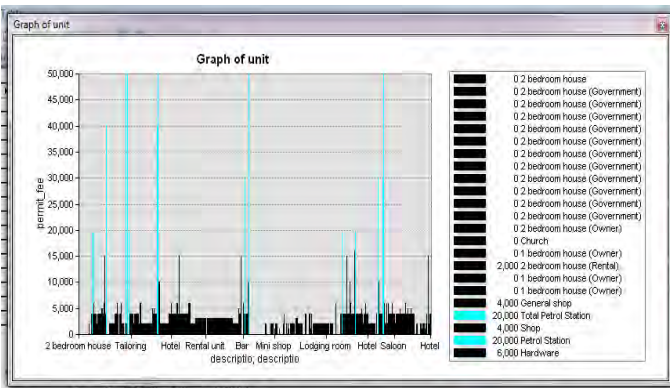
Graph of unit

Graph of unit

50,000
45,000
40,000
35,000
30,000
25,000
20,000
15,000
10,000
5,000
0

permit_fee

2 bedroom house Tailoring Hotel Rental unit Bar Mini shop Lodging room Hotel Saloon Hotel

descriptio, descriptio

0 2 bedroom house
0 2 bedroom house (Government)
0 2 bedroom house (Government)
0 2 bedroom house (Government)
0 2 bedroom house (Government)
0 2 bedroom house (Government)
0 2 bedroom house (Government)
0 2 bedroom house (Government)
0 2 bedroom house (Government)
0 2 bedroom house (Government)
0 2 bedroom house (Government)
0 2 bedroom house (Government)
0 2 bedroom house (Owner)
0 Church
0 1 bedroom house (Owner)
2,000 2 bedroom house (Rental)
0 1 bedroom house (Owner)
0 1 bedroom house (Owner)
4,000 General shop
20,000 Total Petrol Station
4,000 Shop
20,000 Petrol Station
6,000 Hardware